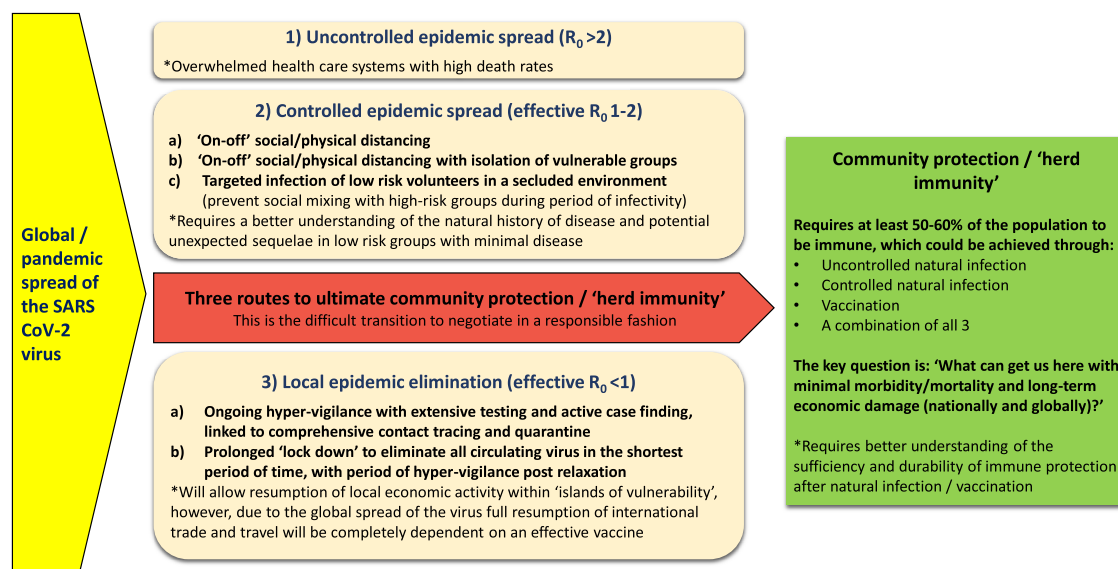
Global / pandemic spread of the SARS CoV-2 virus

1) Uncontrolled epidemic spread ($R_0$ >2)

*Overwhelmed health care systems with high death rates

2) Controlled epidemic spread (effective $R_0$ 1-2)

a) 'On-off' social/physical distancing
b) 'On-off' social/physical distancing with isolation of vulnerable groups
c) Targeted infection of low risk volunteers in a secluded environment (prevent social mixing with high-risk groups during period of infectivity)

*Requires a better understanding of the natural history of disease and potential unexpected sequelae in low risk groups with minimal disease

Three routes to ultimate community protection / 'herd immunity'
This is the difficult transition to negotiate in a responsible fashion

3) Local epidemic elimination (effective $R_0$ <1)

a) Ongoing hyper-vigilance with extensive testing and active case finding, linked to comprehensive contact tracing and quarantine
b) Prolonged 'lock down' to eliminate all circulating virus in the shortest period of time, with period of hyper-vigilance post relaxation

*Will allow resumption of local economic activity within 'islands of vulnerability', however, due to the global spread of the virus full resumption of international trade and travel will be completely dependent on an effective vaccine

Community protection / 'herd immunity'

Requires at least 50-60% of the population to be immune, which could be achieved through:
• Uncontrolled natural infection
• Controlled natural infection
• Vaccination
• A combination of all 3

The key question is: 'What can get us here with minimal morbidity/mortality and long-term economic damage (nationally and globally)?'

*Requires better understanding of the sufficiency and durability of immune protection after natural infection / vaccination